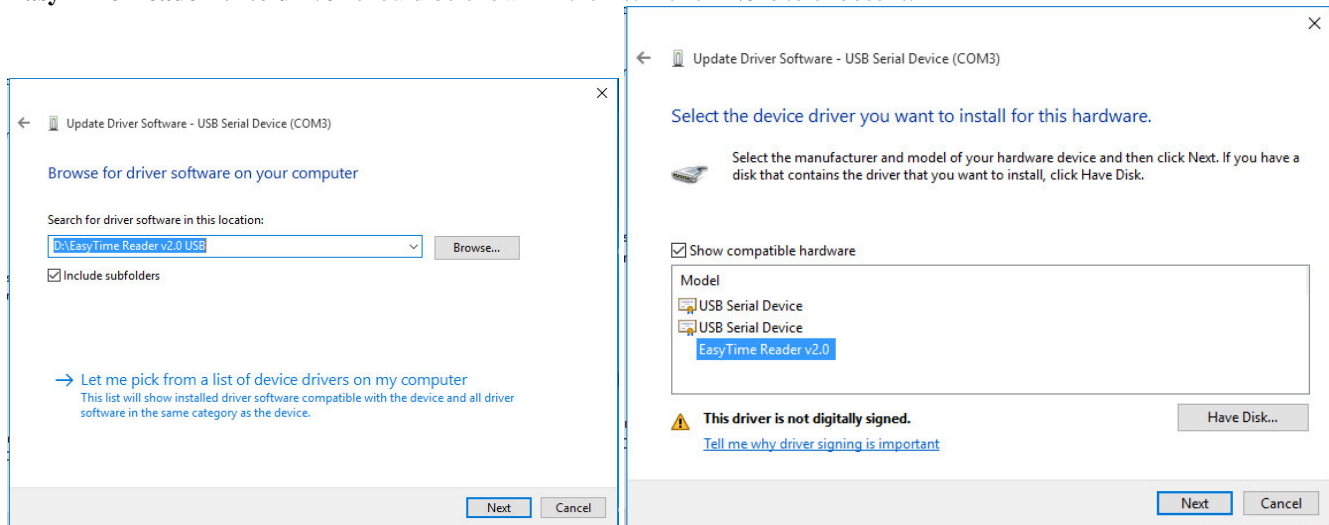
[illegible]

Update Driver Software - USB Serial Device (COM3)

Browse for driver software on your computer

Search for driver software in this location:

D:\EasyTime Reader v2.0 USB

Browse...

☑ Include subfolders

→ Let me pick from a list of device drivers on my computer
This list will show installed driver software compatible with the device and all driver software in the same category as the device.

Next Cancel

Update Driver Software - USB Serial Device (COM3)

Select the device driver you want to install for this hardware.

Select the manufacturer and model of your hardware device and then click Next. If you have a disk that contains the driver that you want to install, click Have Disk.

☑ Show compatible hardware

Model
USB Serial Device
USB Serial Device
EasyTime Reader v2.0

This driver is not digitally signed.

Tell me why driver signing is important

Have Disk...

Next Cancel